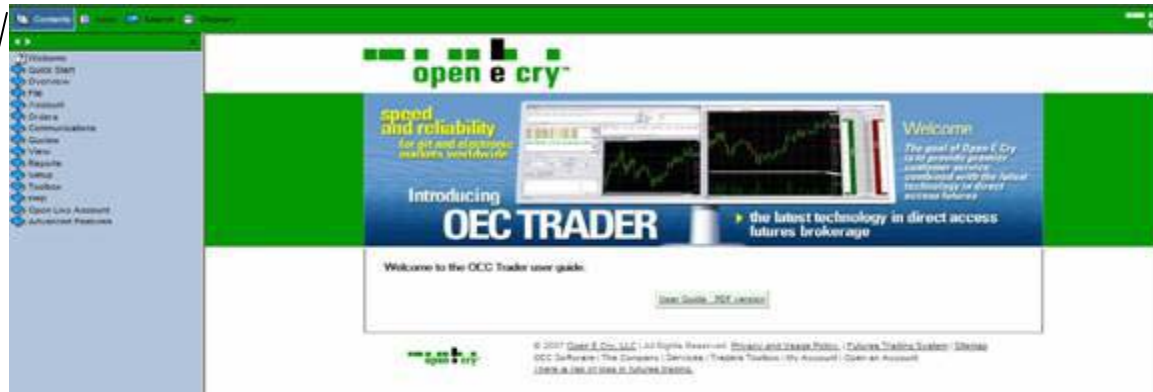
Contents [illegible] Search Glossary

Welcome
Quick Start
Overview
File
Account
Orders
Communications
Quotes
View
Reports
Setup
Toolbox
Help
Open Live Account
Advanced Features

open e cry™

speed and reliability
for pit and electronic markets worldwide

Welcome
The goal of Open E Cry is to provide premier customer service combined with the latest technology in direct access futures

Introducing
OEC TRADER
the latest technology in direct access futures brokerage

Welcome to the OEC Trader user guide.

User Guide - PDF version

open e cry

© 2007 Open E Cry, LLC | All Rights Reserved. Privacy and Usage Policy | Futures Trading System | Sitemap
OEC Software | The Company | Services | Traders Toolbox | My Account | Open an Account
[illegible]